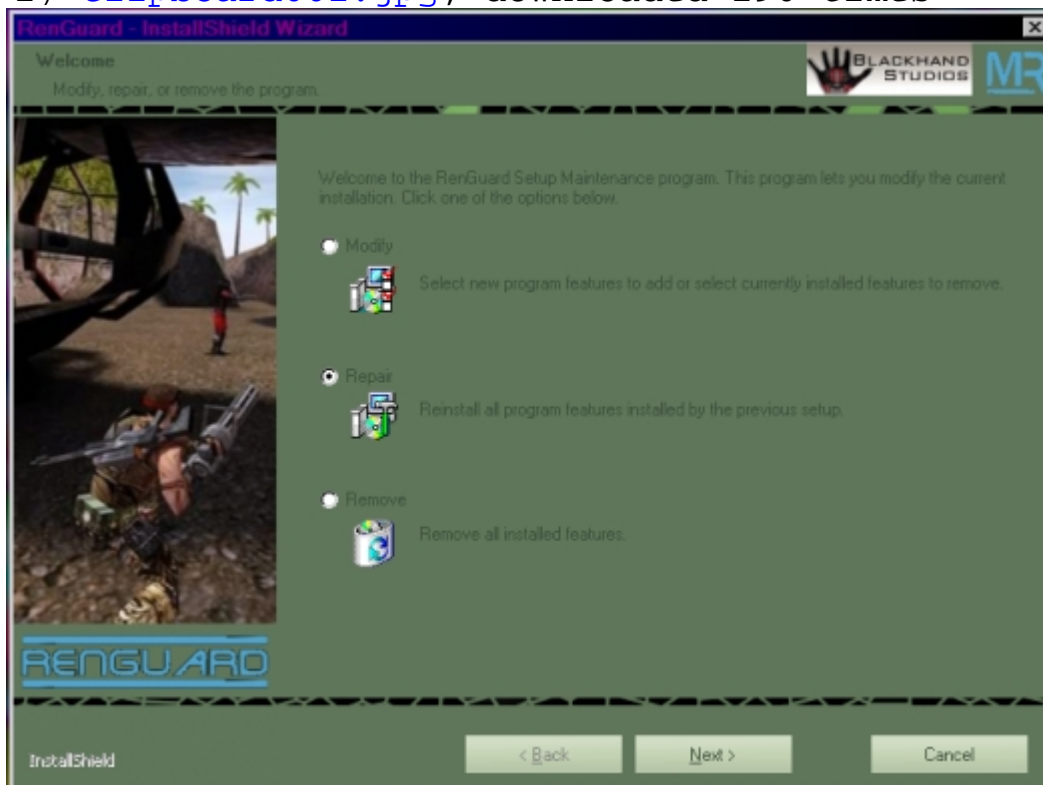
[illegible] downloaded 190 times

RenGuard - InstallShield Wizard

Welcome

Modify, repair, or remove the program.

BLACKHAND STUDIOS

MR

Welcome to the RenGuard Setup Maintenance program. This program lets you modify the current installation. Click one of the options below.

Modify

Select new program features to add or select currently installed features to remove.

Repair

Reinstall all program features installed by the previous setup.

Remove

Remove all installed features.

RENGUARD

InstallShield

< Back

Next >

Cancel